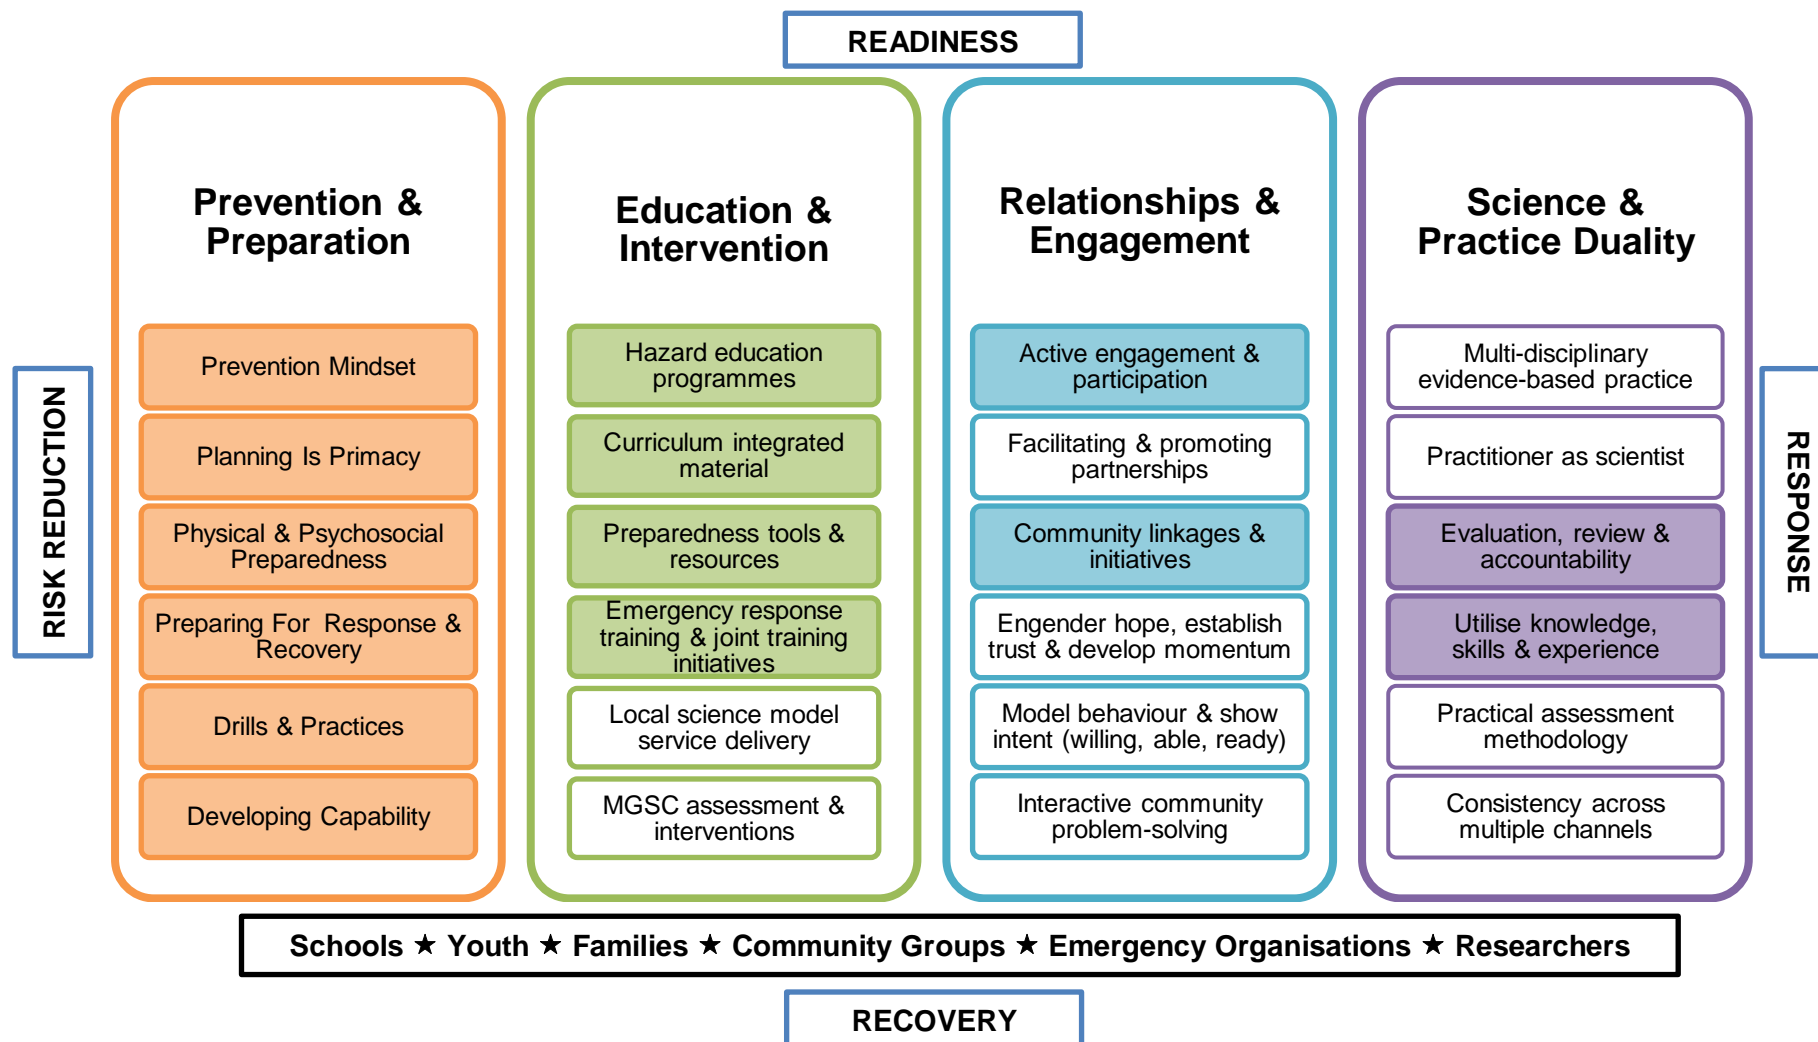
READINESS

RISK REDUCTION

Prevention & Preparation

Prevention Mindset

Planning Is Primacy

Physical & Psychosocial Preparedness

Preparing For Response & Recovery

Drills & Practices

Developing Capability

Education & Intervention

Hazard education programmes

Curriculum integrated material

Preparedness tools & resources

Emergency response training & joint training initiatives

Local science model service delivery

MGSC assessment & interventions

Relationships & Engagement

Active engagement & participation

Facilitating & promoting partnerships

Community linkages & initiatives

Engender hope, establish trust & develop momentum

Model behaviour & show intent (willing, able, ready)

Interactive community problem-solving

Science & Practice Duality

Multi-disciplinary evidence-based practice

Practitioner as scientist

Evaluation, review & accountability

Utilise knowledge, skills & experience

Practical assessment methodology

Consistency across multiple channels

RESPONSE

Schools ★ Youth ★ Families ★ Community Groups ★ Emergency Organisations ★ Researchers

RECOVERY